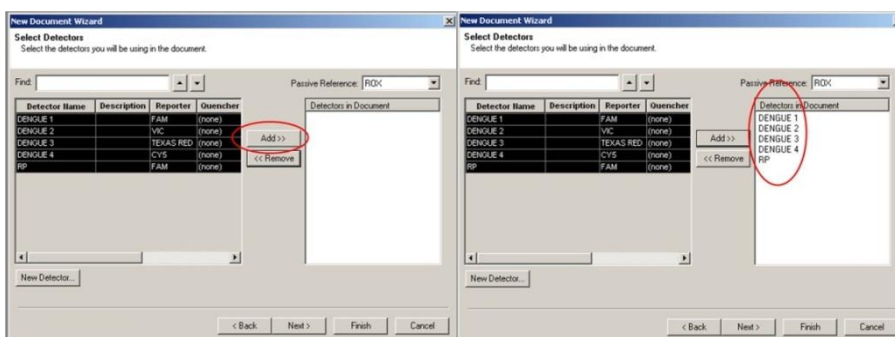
New Document Wizard

Select Detectors
Select the detectors you will be using in the document.

Find:

Passive Reference: ROX

| Detector Name | Description | Reporter | Quencher |
|---|---|---|---|
| DENGUE 1 | | FAM | (none) |
| DENGUE 2 | | VIC | (none) |
| DENGUE 3 | | TEXAS RED | (none) |
| DENGUE 4 | | CY5 | (none) |
| RP | | FAM | (none) |

Add >>
<< Remove

Detectors in Document

New Detector...

< Back
Next >
Finish
Cancel

New Document Wizard

Select Detectors
Select the detectors you will be using in the document.

Find:

Passive Reference: ROX

| Detector Name | Description | Reporter | Quencher |
|---|---|---|---|
| DENGUE 1 | | FAM | (none) |
| DENGUE 2 | | VIC | (none) |
| DENGUE 3 | | TEXAS RED | (none) |
| DENGUE 4 | | CY5 | (none) |
| RP | | FAM | (none) |

Add >>
<< Remove

Detectors in Document
DENGUE 1
DENGUE 2
DENGUE 3
DENGUE 4
RP

New Detector...

< Back
Next >
Finish
Cancel